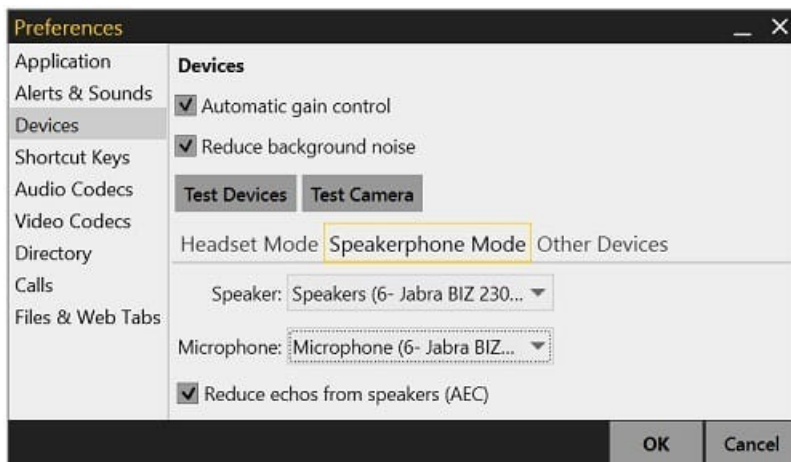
Preferences _ ✕

Application
Alerts & Sounds
Devices
Shortcut Keys
Audio Codecs
Video Codecs
Directory
Calls
Files & Web Tabs

Devices

✔ Automatic gain control

✔ Reduce background noise

Test Devices Test Camera

Headset Mode Speakerphone Mode Other Devices

Speaker: Speakers (6- Jabra BIZ 230...

Microphone: Microphone (6- Jabra BIZ...

✔ Reduce echos from speakers (AEC)

OK Cancel